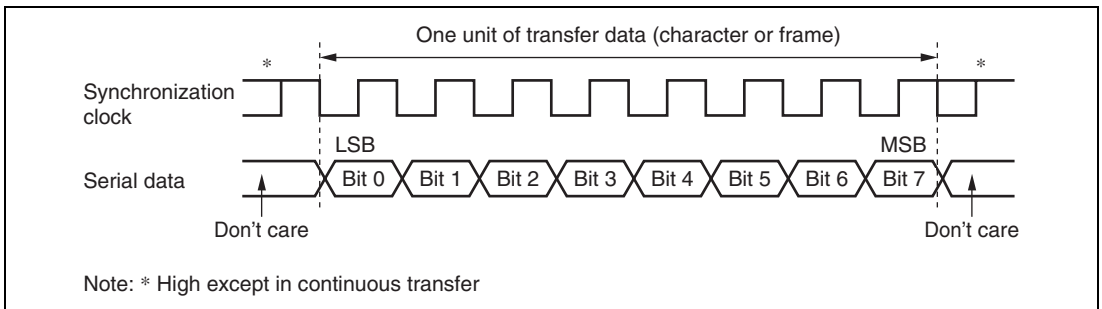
One unit of transfer data (character or frame)

*

*

Synchronization clock

LSB

MSB

Serial data

Bit 0

Bit 1

Bit 2

Bit 3

Bit 4

Bit 5

Bit 6

Bit 7

Don't care

Don't care

Note: * High except in continuous transfer